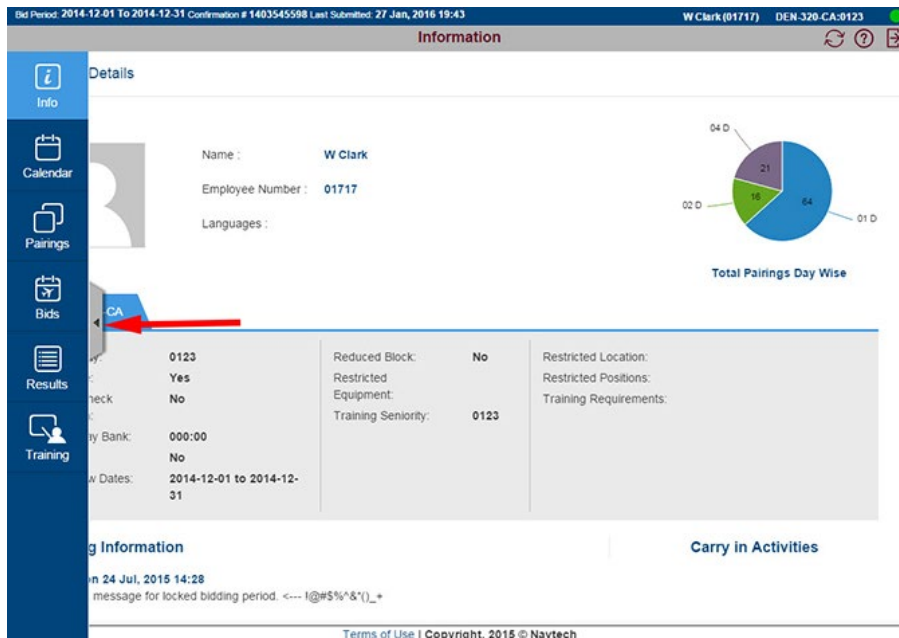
Bid Period: 2014-12-01 To 2014-12-31 Confirmation # 1403545598 Last Submitted: 27 Jan, 2016 19:43

W Clark (01717) DEN-320-CA:0123

Information

Info

Calendar

Pairings

Bids

Results

Training

Details

Name : W Clark

Employee Number : 01717

Languages :

04 D

21

16

64

02 D

01 D

Total Pairings Day Wise

CA

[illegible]y: 0123

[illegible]: Yes

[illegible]heck No

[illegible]y Bank: 000:00

No

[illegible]w Dates: 2014-12-01 to 2014-12-31

Reduced Block: No

Restricted Equipment:

Training Seniority: 0123

Restricted Location:

Restricted Positions:

Training Requirements:

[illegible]g Information

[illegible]n 24 Jul, 2015 14:28

message for locked bidding period. <--- !@#$%^&*()_+

Carry in Activities

Terms of Use | Copyright, 2015 © Navtech